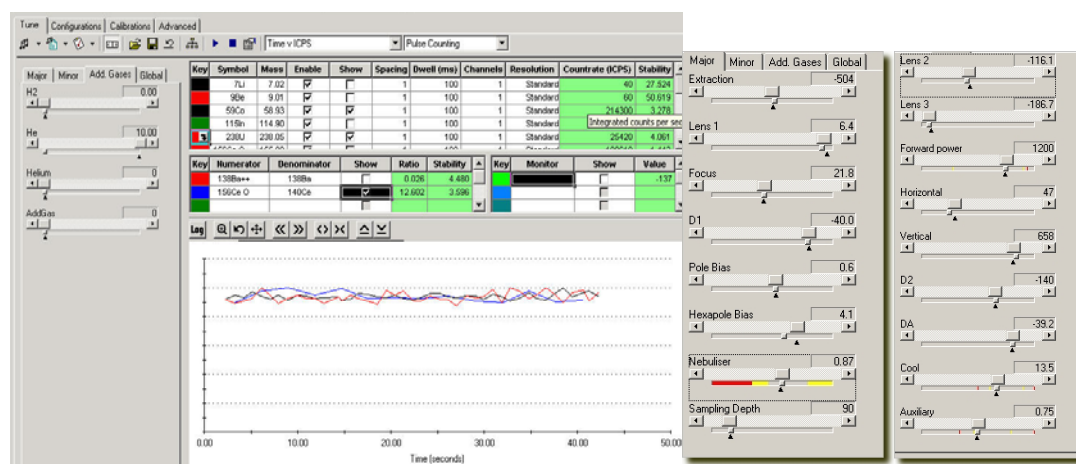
Tune | Configurations | Calibrations | Advanced

Time v ICPS | Pulse Counting

Major | Minor | Add. Gases | Global

H2 0.00

He 10.00

Helium 0

AddGas 0

| Key | Symbol | Mass | Enable | Show | Spacing | Dwell (ms) | Channels | Resolution | Countrate (ICPS) | Stability |
|---|---|---|---|---|---|---|---|---|---|---|
| | 7Li | 7.02 | ☑ | ☐ | 1 | 100 | 1 | Standard | 40 | 27.524 |
| | 9Be | 9.01 | ☑ | ☐ | 1 | 100 | 1 | Standard | 60 | 50.619 |
| | 59Co | 58.93 | ☑ | ☑ | 1 | 100 | 1 | Standard | 214300 | 3.278 |
| | 115In | 114.90 | ☑ | ☐ | 1 | 100 | 1 | Standard | Integrated counts per sec | |
| | 238U | 238.05 | ☑ | ☑ | 1 | 100 | 1 | Standard | 25420 | 4.061 |

| Key | Numerator | Denominator | Show | Ratio | Stability |
|---|---|---|---|---|---|
| | 138Ba++ | 138Ba | ☐ | 0.026 | 4.480 |
| | 156Ce O | 140Ce | ☑ | 12.602 | 3.596 |

| Key | Monitor | Show | Value |
|---|---|---|---|
| | | ☐ | -137 |
| | | ☐ | |
| | | ☐ | |

Log

0.00 10.00 20.00 30.00 40.00 50.00
Time (seconds)

Major | Minor | Add. Gases | Global

Extraction -504

Lens 1 6.4

Focus 21.8

D1 -40.0

Pole Bias 0.6

Hexapole Bias 4.1

Nebuliser 0.87

Sampling Depth 90

Lens 2 -116.1

Lens 3 -186.7

Forward power 1200

Horizontal 47

Vertical 658

D2 -140

DA -39.2

Cool 13.5

Auxiliary 0.75